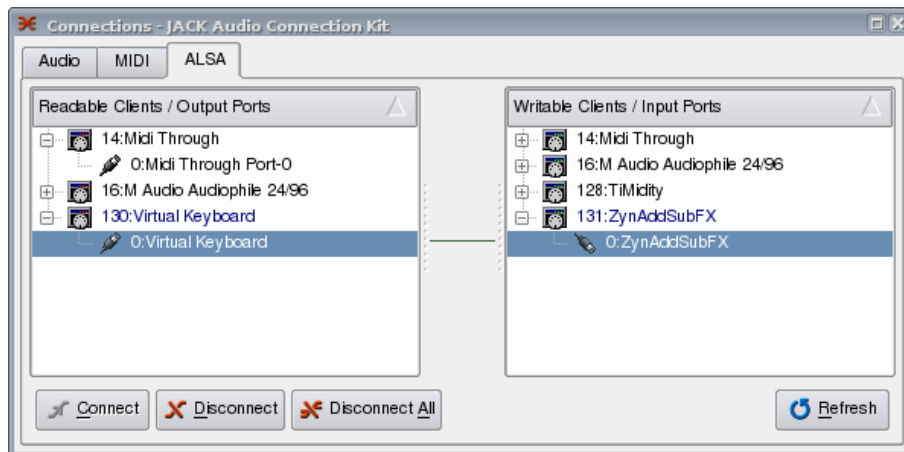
Connections - JACK Audio Connection Kit

Audio | MIDI | ALSA

Readable Clients / Output Ports

14:Midi Through
0:Midi Through Port-0
16:M Audio Audiophile 24/96
130:Virtual Keyboard
0:Virtual Keyboard

Writable Clients / Input Ports

14:Midi Through
16:M Audio Audiophile 24/96
128:TiMidity
131:ZynAddSubFX
0:ZynAddSubFX

Connect
Disconnect
Disconnect All
Refresh